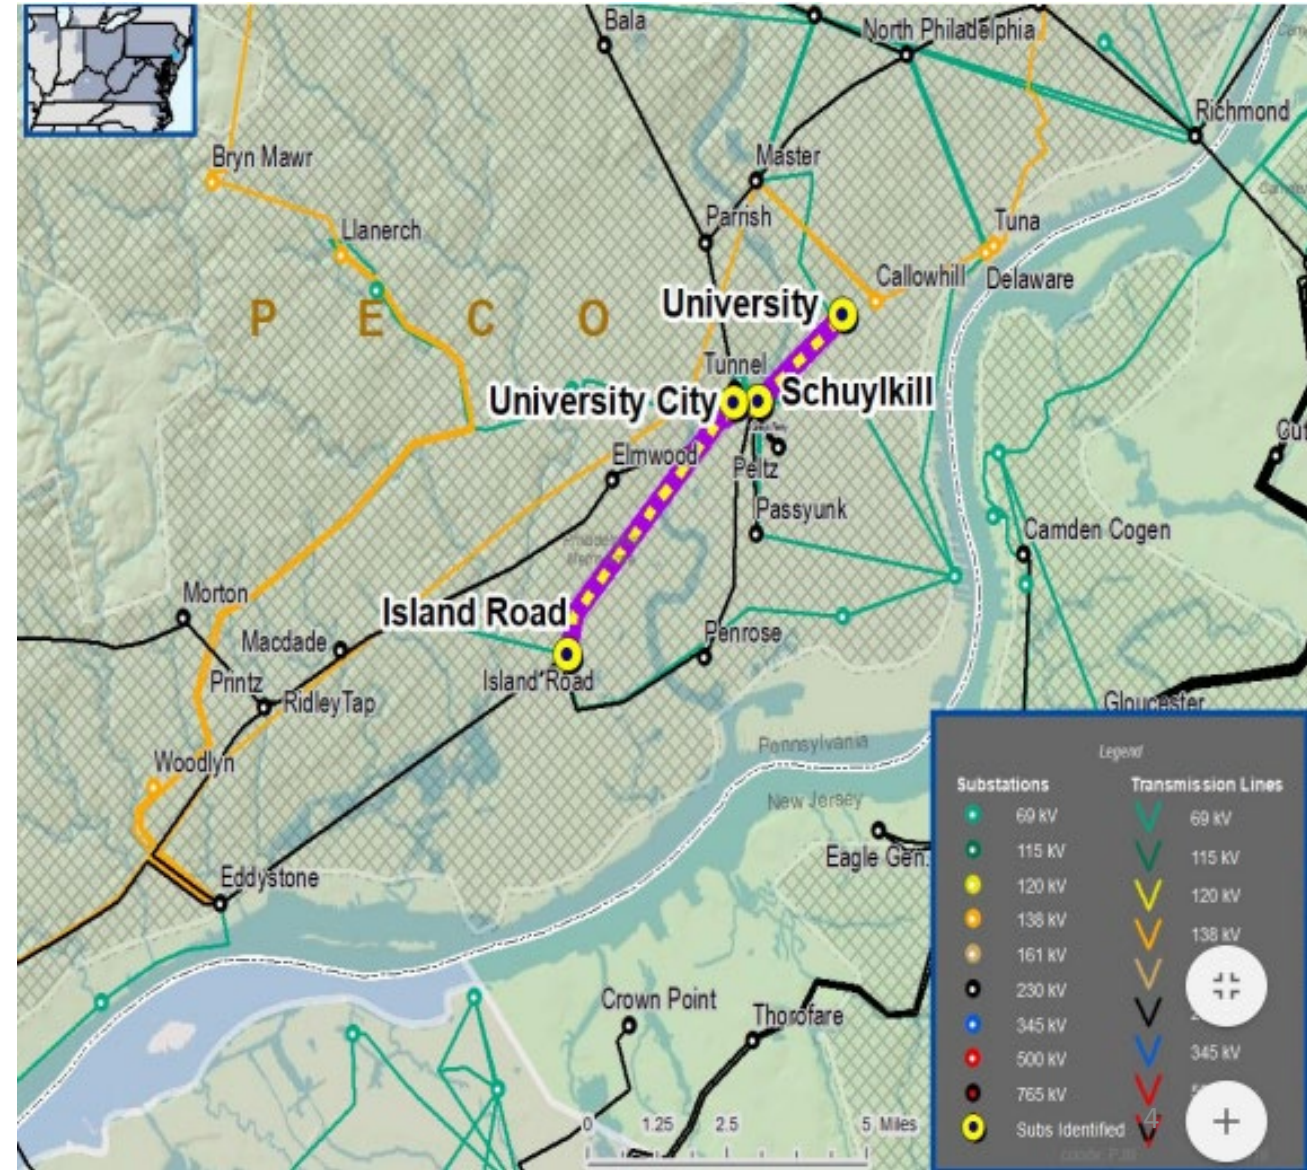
Bala
North Philadelphia
Richmond
Bryn Mawr
Master
Parrish
Llanerch
Tuna
Callowhill
Delaware
P E C O
University
Tunnel
University City
Schuylkill
Elmwood
Peltz
Passyunk
Camden Cogen
Morton
Island Road
Macdade
Penrose
Printz
Ridley Tap
Island Road
Gloucester
Woodlyn
Pennsylvania
New Jersey
Eagle Gen.
Eddystone
Crown Point
Thorofare
0 1.25 2.5 5 Miles

Legend
Substations
69 kV
115 kV
120 kV
138 kV
161 kV
230 kV
345 kV
500 kV
765 kV
Subs Identified

Transmission Lines
69 kV
115 kV
120 kV
138 kV
345 kV